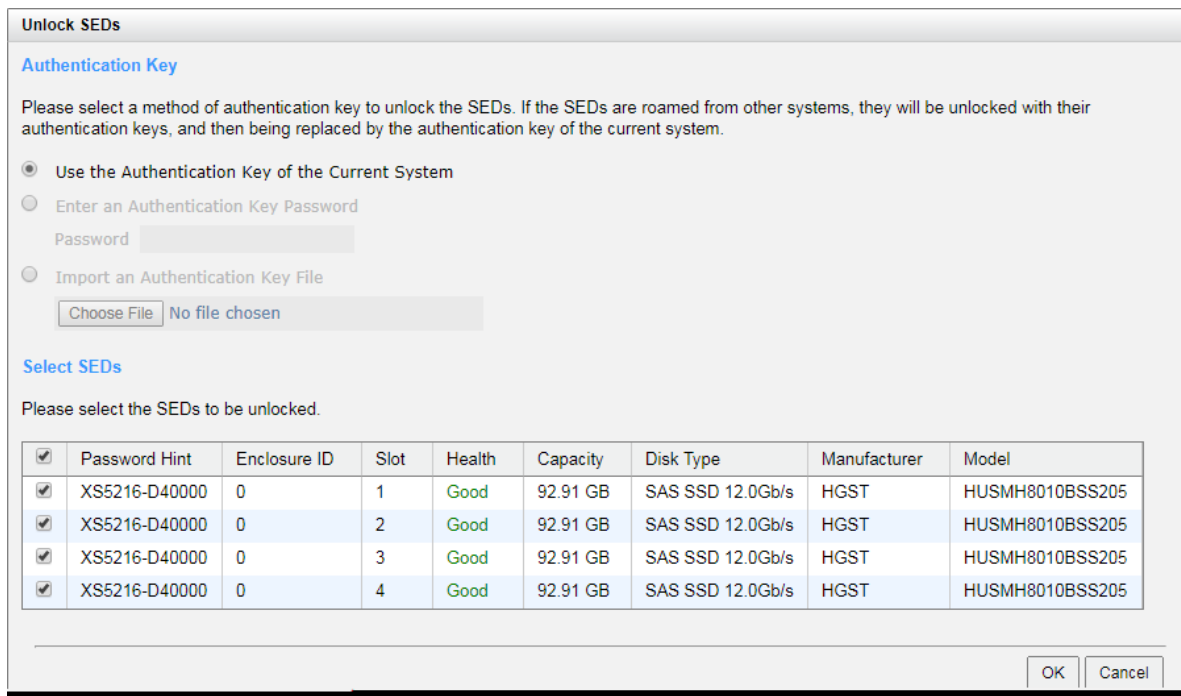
Unlock SEDs

Authentication Key

Please select a method of authentication key to unlock the SEDs. If the SEDs are roamed from other systems, they will be unlocked with their authentication keys, and then being replaced by the authentication key of the current system.

Use the Authentication Key of the Current System

Enter an Authentication Key Password

Password

Import an Authentication Key File

Choose File No file chosen

Select SEDs

Please select the SEDs to be unlocked.

| | Password Hint | Enclosure ID | Slot | Health | Capacity | Disk Type | Manufacturer | Model |
|---|---|---|---|---|---|---|---|---|
| | XS5216-D40000 | 0 | 1 | Good | 92.91 GB | SAS SSD 12.0Gb/s | HGST | HUSMH8010BSS205 |
| | XS5216-D40000 | 0 | 2 | Good | 92.91 GB | SAS SSD 12.0Gb/s | HGST | HUSMH8010BSS205 |
| | XS5216-D40000 | 0 | 3 | Good | 92.91 GB | SAS SSD 12.0Gb/s | HGST | HUSMH8010BSS205 |
| | XS5216-D40000 | 0 | 4 | Good | 92.91 GB | SAS SSD 12.0Gb/s | HGST | HUSMH8010BSS205 |

OK Cancel